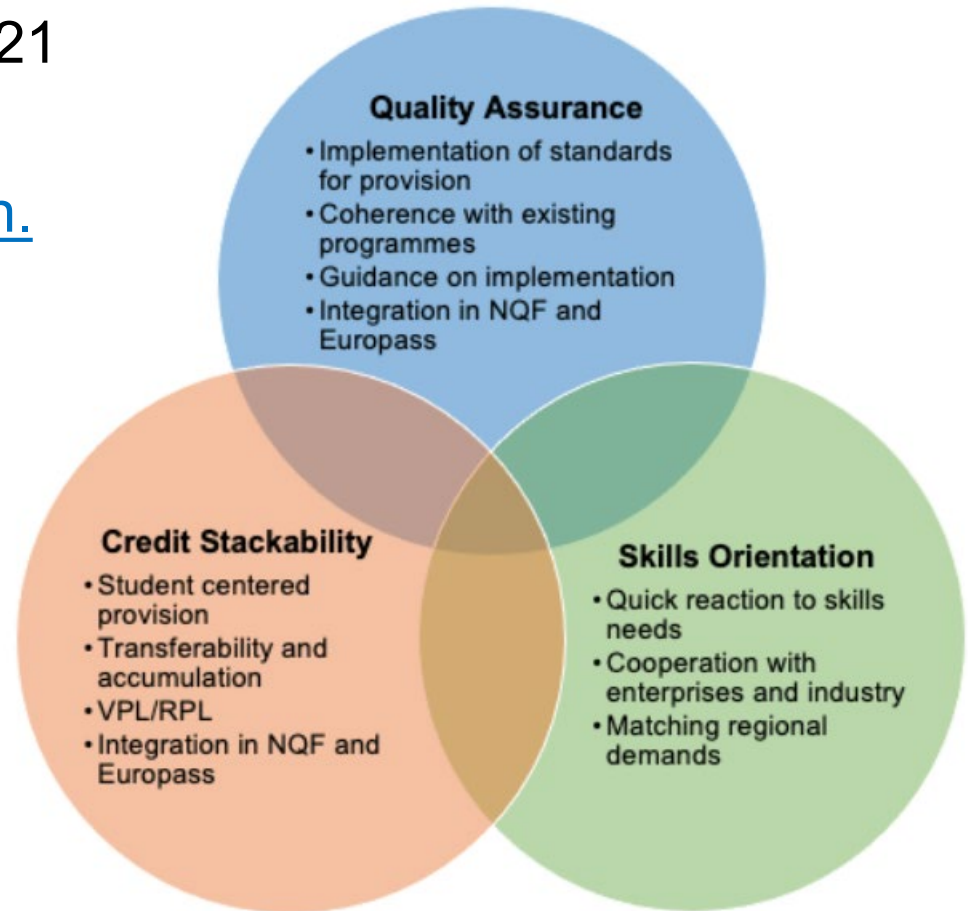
21

n.

Quality Assurance
• Implementation of standards for provision
• Coherence with existing programmes
• Guidance on implementation
• Integration in NQF and Europass

Credit Stackability
• Student centered provision
• Transferability and accumulation
• VPL/RPL
• Integration in NQF and Europass

Skills Orientation
• Quick reaction to skills needs
• Cooperation with enterprises and industry
• Matching regional demands